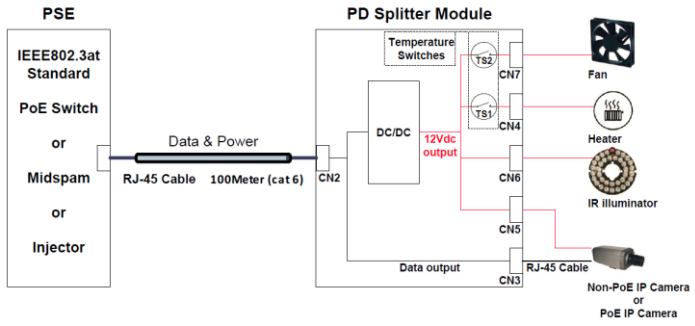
PSE

IEEE802.3at Standard

PoE Switch

or

Midspam

or

Injector

Data & Power

RJ-45 Cable

100Meter (cat 6)

PD Splitter Module

Temperature Switches

TS2

TS1

DC/DC

12Vdc output

CN2

CN7

CN4

CN6

CN5

CN3

Data output

RJ-45 Cable

Fan

Heater

IR illuminator

Non-PoE IP Camera or PoE IP Camera